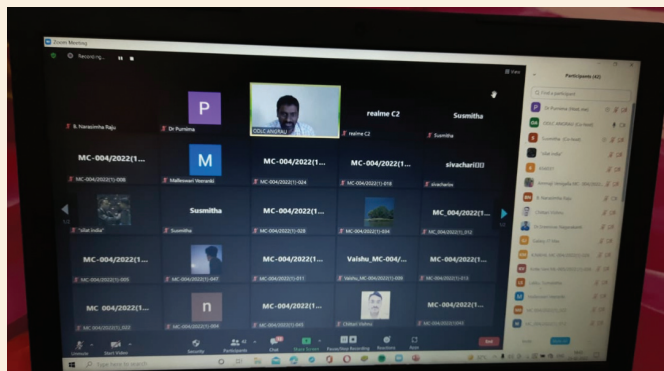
Zoom Meeting

Recording...

View

Participants (42)

Find a participant

P

M

n

B. Narasimha Raju

Dr Purnima

CDLC ANGRAU

realme C2

realme C2

Susmitha

Susmitha

MC-004/2022(1...

MC-004/2022(1)-008

Malleswari Veeranki

MC-004/2022(1...

MC-004/2022(1)-024

MC-004/2022(1...

MC-004/2022(1)-018

sivachari

sivachari

"ullat india"

Susmitha

Susmitha

MC-004/2022(1...

MC-004/2022(1)-028

MC-004/2022(1)-034

MC-004/2022(1...

MC-004/2022(1)-012

MC-004/2022(1...

MC-004/2022(1)-005

MC-004/2022(1)-047

MC-004/2022(1...

MC-004/2022(1)-011

Vaishu_MC-004/...

Vaishu_MC-004/2022(1)-039

MC-004/2022(1...

MC-004/2022(1)-013

MC 004/2022(1...

MC-004/2022(1)-022

MC-004/2022(1)-004

MC-004/2022(1...

MC-004/2022(1)-043

Chittari Vishnu

MC-004/2022(1...

MC-004/2022(1)-045

Unmute

Start Video

Security

Participants 42

Chat

Share Screen

Pause/Stop Recording

Reactions

Apps

End

Dr Purnima (Host, me)

CDLC ANGRAU (Co-host)

Susmitha (Co-host)

"ullat india"

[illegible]

B. Narasimha Raju

Chittari Vishnu

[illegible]